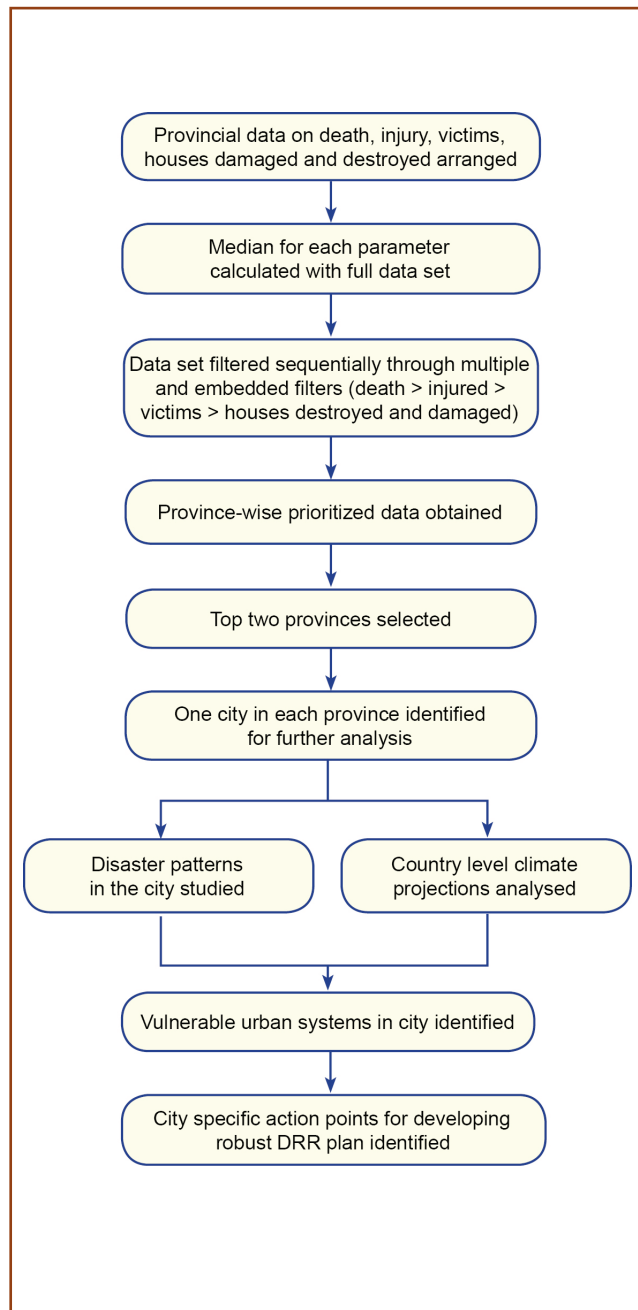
Provincial data on death, injury, victims, houses damaged and destroyed arranged

Median for each parameter calculated with full data set

Data set filtered sequentially through multiple and embedded filters (death > injured > victims > houses destroyed and damaged)

Province-wise prioritized data obtained

Top two provinces selected

One city in each province identified for further analysis

Disaster patterns in the city studied

Country level climate projections analysed

Vulnerable urban systems in city identified

City specific action points for developing robust DRR plan identified